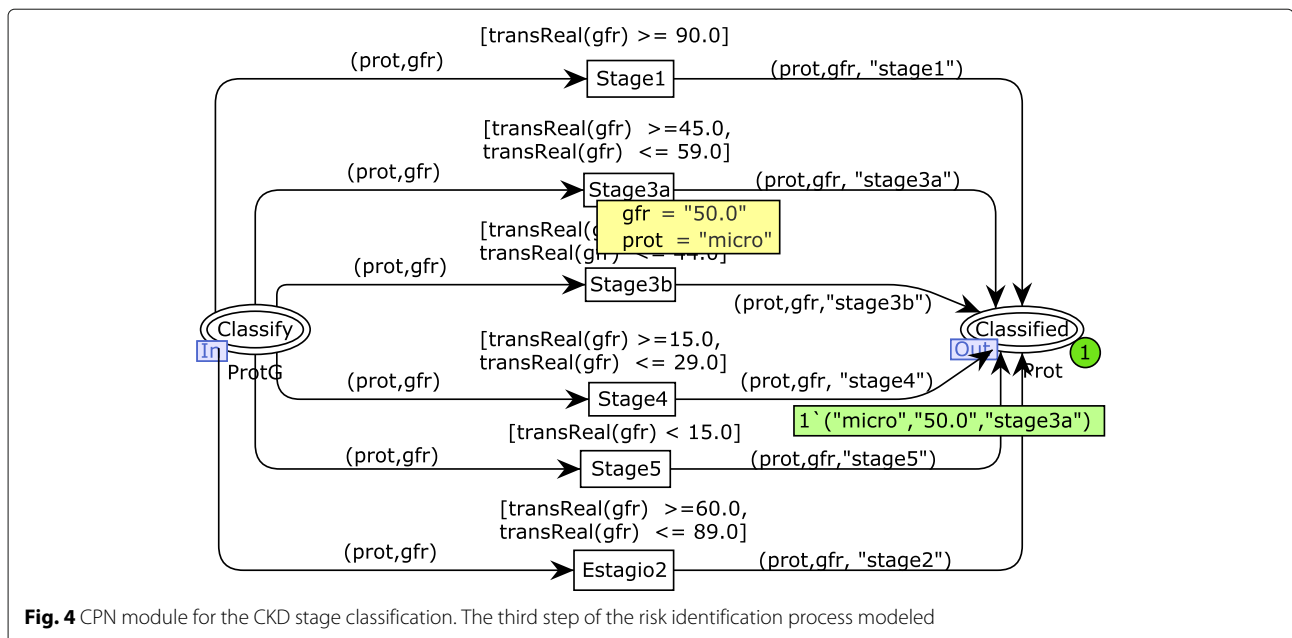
[transReal(gfr) >= 90.0]
(prot,gfr)
Stage1
(prot,gfr, "stage1")

[transReal(gfr) >=45.0,
transReal(gfr) <= 59.0]
(prot,gfr)
Stage3a
(prot,gfr, "stage3a")
gfr = "50.0"
prot = "micro"

[transReal(g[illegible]
transReal(g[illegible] 44.0]
(prot,gfr)
Stage3b
(prot,gfr,"stage3b")

Classify
In
ProtG

Classified
Out
1
Prot

[transReal(gfr) >=15.0,
transReal(gfr) <= 29.0]
(prot,gfr)
Stage4
(prot,gfr, "stage4")
1`("micro","50.0","stage3a")

[transReal(gfr) < 15.0]
(prot,gfr)
Stage5
(prot,gfr,"stage5")

[transReal(gfr) >=60.0,
transReal(gfr) <= 89.0]
(prot,gfr)
Estagio2
(prot,gfr, "stage2")

**Fig. 4** CPN module for the CKD stage classification. The third step of the risk identification process modeled